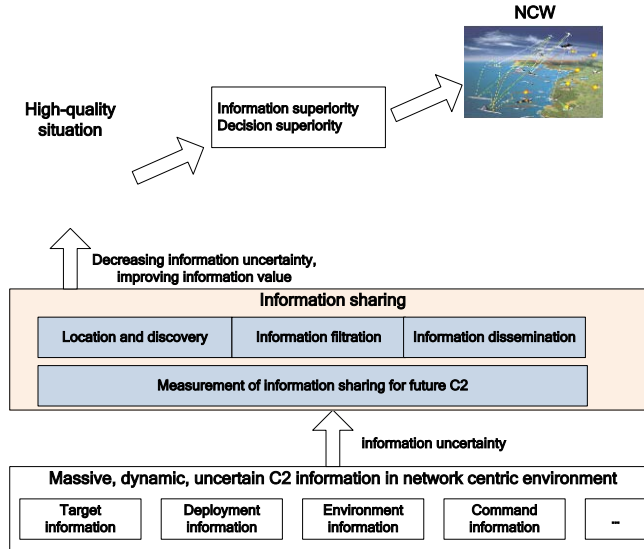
NCW

High-quality situation

Information superiority
Decision superiority

Decreasing information uncertainty, improving information value

Information sharing

Location and discovery

Information filtration

Information dissemination

Measurement of information sharing for future C2

Information uncertainty

Massive, dynamic, uncertain C2 information in network centric environment

Target information

Deployment information

Environment information

Command information

...